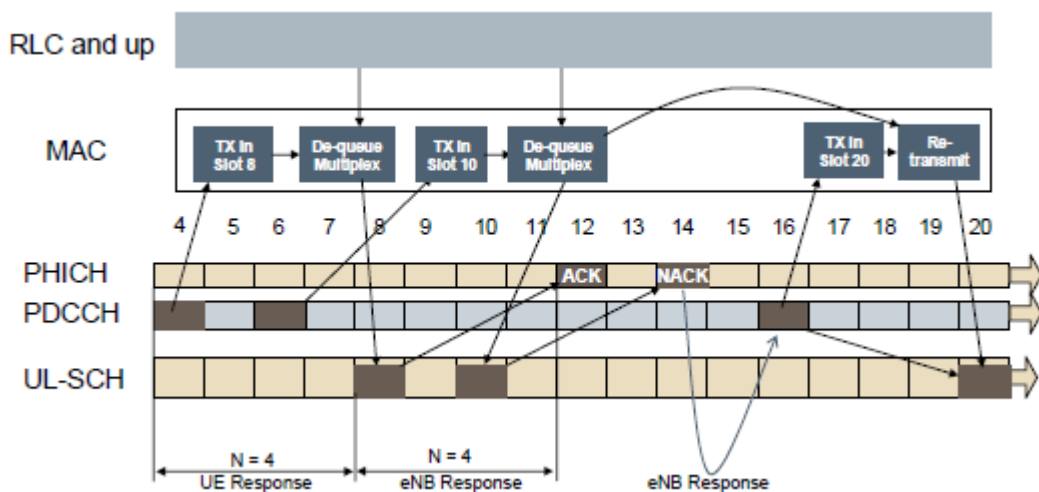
RLC and up

MAC

TX in Slot 8

De-queue Multiplex

TX in Slot 10

De-queue Multiplex

TX in Slot 20

Re-transmit

4 5 6 7 8 9 10 11 12 13 14 15 16 17 18 19 20

PHICH

ACK

NACK

PDCCH

UL-SCH

N = 4
UE Response

N = 4
eNB Response

eNB Response